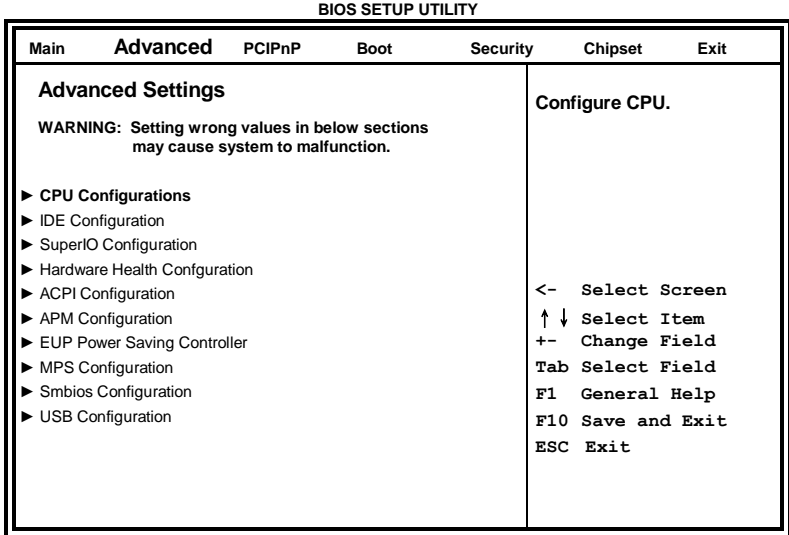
BIOS SETUP UTILITY

| Main | Advanced | PCIPnP | Boot | Security | Chipset | Exit |
|---|---|---|---|---|---|---|

Advanced Settings

WARNING: Setting wrong values in below sections may cause system to malfunction.

► CPU Configurations
► IDE Configuration
► SuperIO Configuration
► Hardware Health Confguration
► ACPI Configuration
► APM Configuration
► EUP Power Saving Controller
► MPS Configuration
► Smbios Configuration
► USB Configuration

Configure CPU.

<- Select Screen
↑ ↓ Select Item
+- Change Field
Tab Select Field
F1 General Help
F10 Save and Exit
ESC Exit